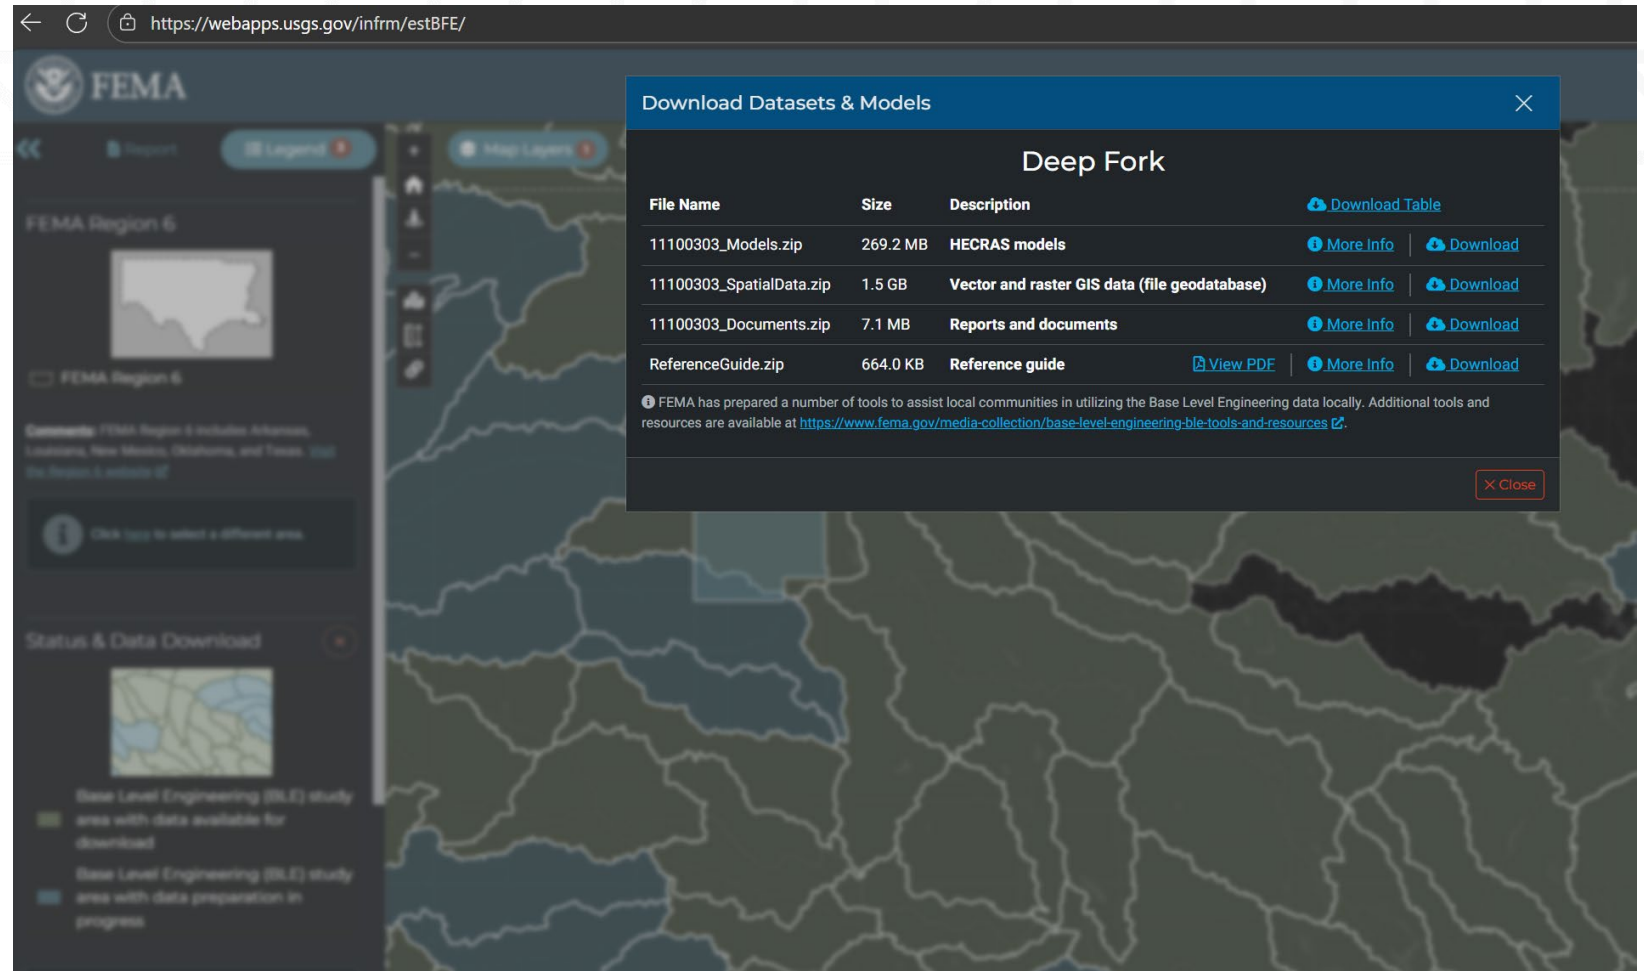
https://webapps.usgs.gov/infrm/estBFE/

FEMA

Report Legend Map Layers

FEMA Region 6

FEMA Region 6

Comments: FEMA Region 6 includes Arkansas, Louisiana, New Mexico, Oklahoma, and Texas. Visit the Region 6 website

Click here to select a different area.

Status & Data Download

Base Level Engineering (BLE) study area with data available for download

Base Level Engineering (BLE) study area with data preparation in progress

Download Datasets & Models

Deep Fork

| File Name | Size | Description | Download Table |
|---|---|---|---|
| 11100303_Models.zip | 269.2 MB | HECRAS models | More Info \| Download |
| 11100303_SpatialData.zip | 1.5 GB | Vector and raster GIS data (file geodatabase) | More Info \| Download |
| 11100303_Documents.zip | 7.1 MB | Reports and documents | More Info \| Download |
| ReferenceGuide.zip | 664.0 KB | Reference guide | View PDF \| More Info \| Download |

FEMA has prepared a number of tools to assist local communities in utilizing the Base Level Engineering data locally. Additional tools and resources are available at https://www.fema.gov/media-collection/base-level-engineering-ble-tools-and-resources.

Close